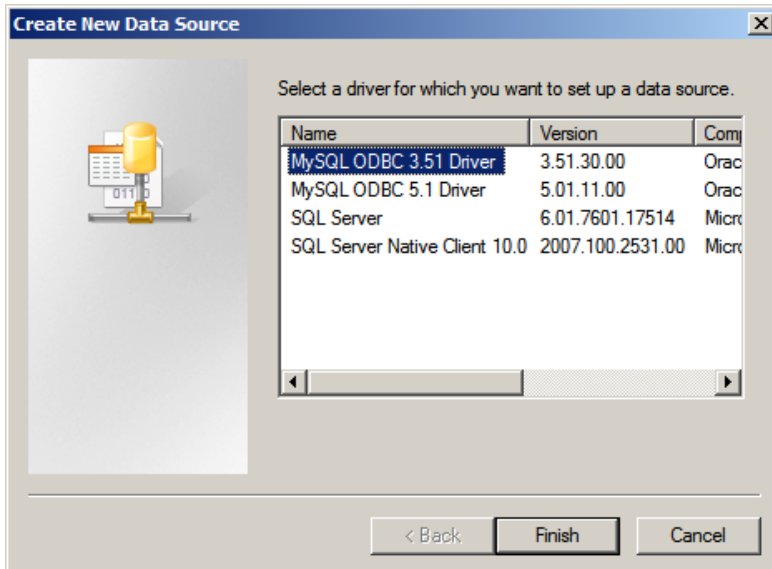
Create New Data Source

Select a driver for which you want to set up a data source.

| Name | Version | Com |
|---|---|---|
| MySQL ODBC 3.51 Driver | 3.51.30.00 | Orac |
| MySQL ODBC 5.1 Driver | 5.01.11.00 | Orac |
| SQL Server | 6.01.7601.17514 | Micr |
| SQL Server Native Client 10.0 | 2007.100.2531.00 | Micr |

< Back
Finish
Cancel